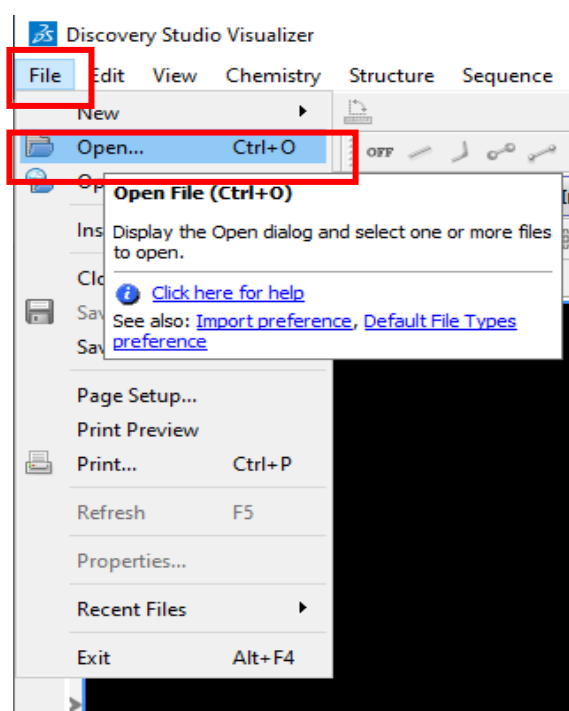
Discovery Studio Visualizer

File Edit View Chemistry Structure Sequence

New

Open... Ctrl+O

Op

Ins

Clo

Sav

Sav

Open File (Ctrl+O)

Display the Open dialog and select one or more files to open.

Click here for help

See also: Import preference, Default File Types preference

OFF

Page Setup...

Print Preview

Print... Ctrl+P

Refresh F5

Properties...

Recent Files

Exit Alt+F4